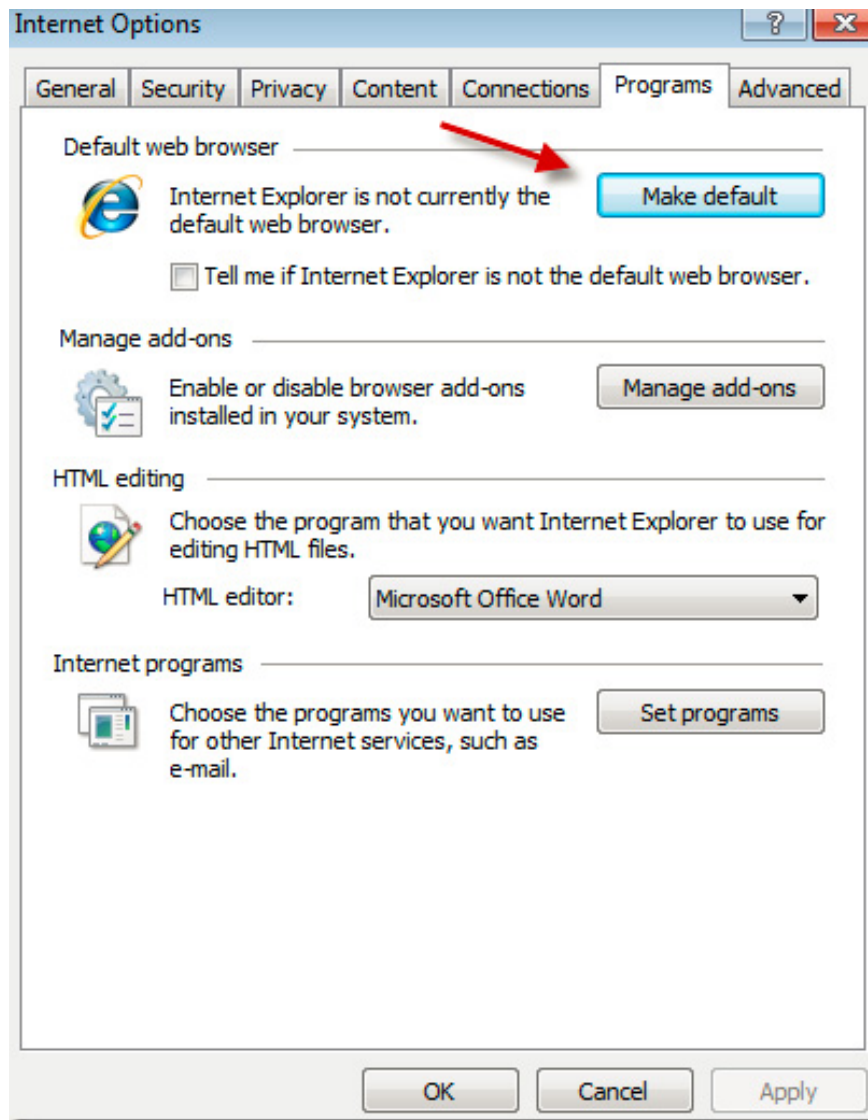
Internet Options

?

General | Security | Privacy | Content | Connections | Programs | Advanced

Default web browser

Internet Explorer is not currently the default web browser.

Make default

Tell me if Internet Explorer is not the default web browser.

Manage add-ons

Enable or disable browser add-ons installed in your system.

Manage add-ons

HTML editing

Choose the program that you want Internet Explorer to use for editing HTML files.

HTML editor: Microsoft Office Word

Internet programs

Choose the programs you want to use for other Internet services, such as e-mail.

Set programs

OK

Cancel

Apply